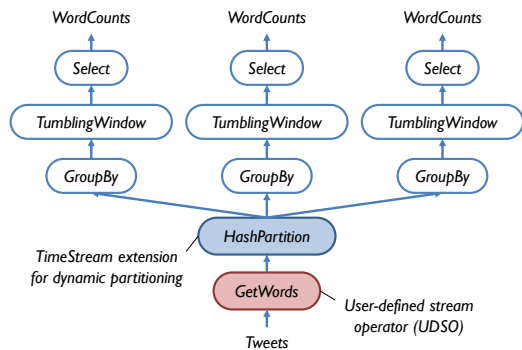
WordCounts

Select

TumblingWindow

GroupBy

WordCounts

Select

TumblingWindow

GroupBy

WordCounts

Select

TumblingWindow

GroupBy

HashPartition

TimeStream extension for dynamic partitioning

GetWords

User-defined stream operator (UDSO)

Tweets